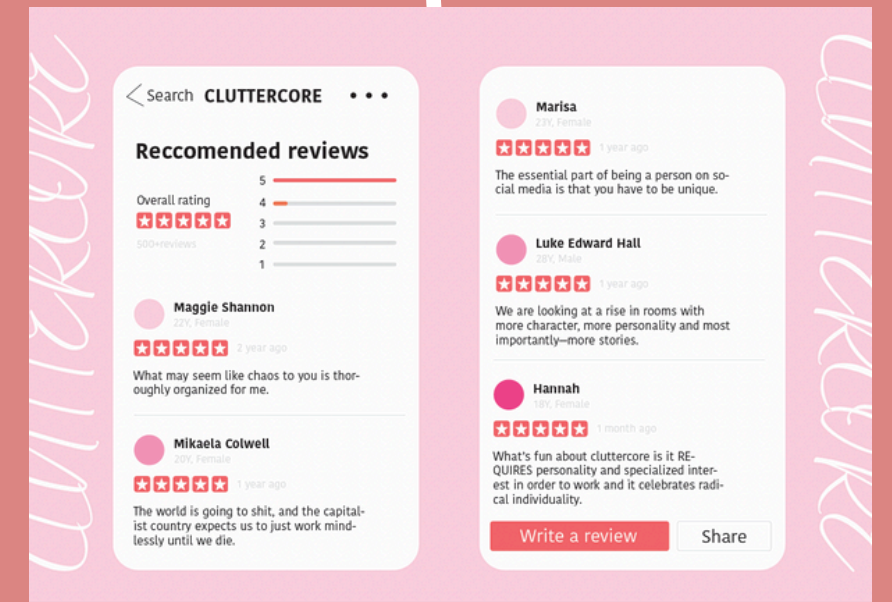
cluttercore

Search CLUTTERCORE • • •

Reccomended reviews

Overall rating
500+reviews

5
4
3
2
1

Maggie Shannon
22Y, Female
2 year ago
What may seem like chaos to you is thoroughly organized for me.

Mikaela Colwell
20Y, Female
1 year ago
The world is going to shit, and the capitalist country expects us to just work mindlessly until we die.

Marisa
23Y, Female
1 year ago
The essential part of being a person on social media is that you have to be unique.

Luke Edward Hall
28Y, Male
1 year ago
We are looking at a rise in rooms with more character, more personality and most importantly—more stories.

Hannah
18Y, Female
1 month ago
What's fun about cluttercore is it REQUIRES personality and specialized interest in order to work and it celebrates radical individuality.

Write a review
Share

cluttercore